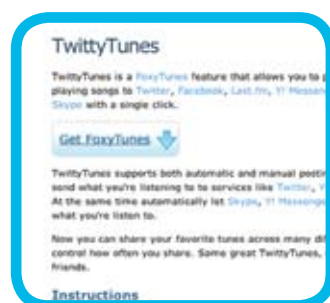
TwittyTunes

TwittyTunes is a FoxyTunes feature that allows you to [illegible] playing songs to Twitter, Facebook, Last.fm, Y! Messen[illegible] Skype with a single click.

Get FoxyTunes

TwittyTunes supports both automatic and manual post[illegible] send what you're listening to to services like Twitter, Y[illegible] At the same time automatically let Skype, Y! Messenge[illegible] what you're listen to.

Now you can share your favorite tunes across many di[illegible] control how often you share. Same great TwittyTunes, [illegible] friends.

Instructions